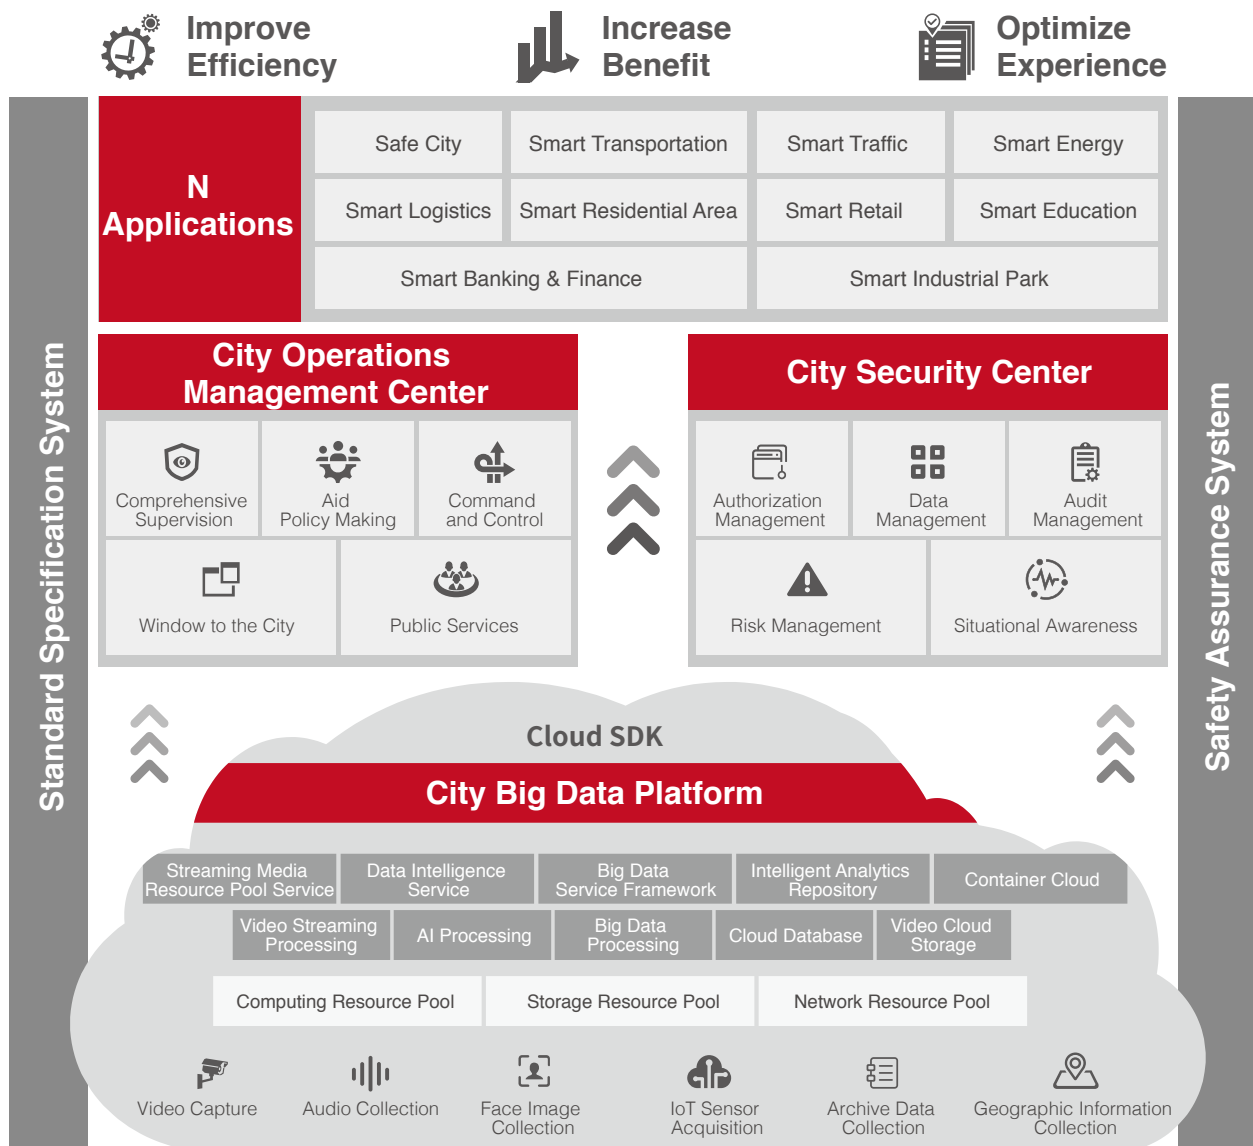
Improve Efficiency

Increase Benefit

Optimize Experience

Standard Specification System

N Applications

Safe City

Smart Transportation

Smart Traffic

Smart Energy

Smart Logistics

Smart Residential Area

Smart Retail

Smart Education

Smart Banking & Finance

Smart Industrial Park

City Operations Management Center

Comprehensive Supervision

Aid Policy Making

Command and Control

Window to the City

Public Services

City Security Center

Authorization Management

Data Management

Audit Management

Risk Management

Situational Awareness

Cloud SDK

City Big Data Platform

Streaming Media Resource Pool Service

Data Intelligence Service

Big Data Service Framework

Intelligent Analytics Repository

Container Cloud

Video Streaming Processing

AI Processing

Big Data Processing

Cloud Database

Video Cloud Storage

Computing Resource Pool

Storage Resource Pool

Network Resource Pool

Video Capture

Audio Collection

Face Image Collection

IoT Sensor Acquisition

Archive Data Collection

Geographic Information Collection

Safety Assurance System